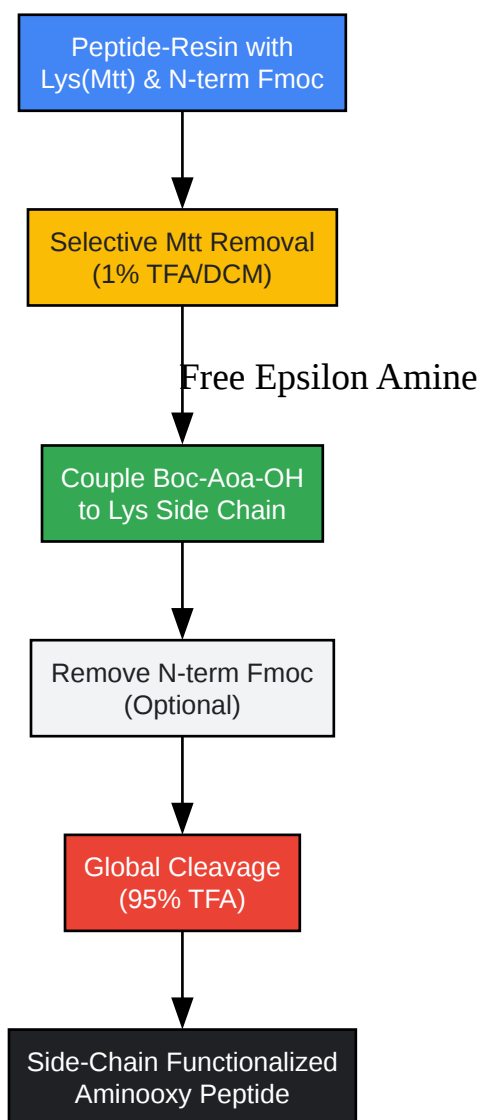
Peptide-Resin with Lys(Mtt) & N-term Fmoc

Selective Mtt Removal (1% TFA/DCM)

Free Epsilon Amine

Couple Boc-Aoa-OH to Lys Side Chain

Remove N-term Fmoc (Optional)

Global Cleavage (95% TFA)

Side-Chain Functionalized Aminooxy Peptide